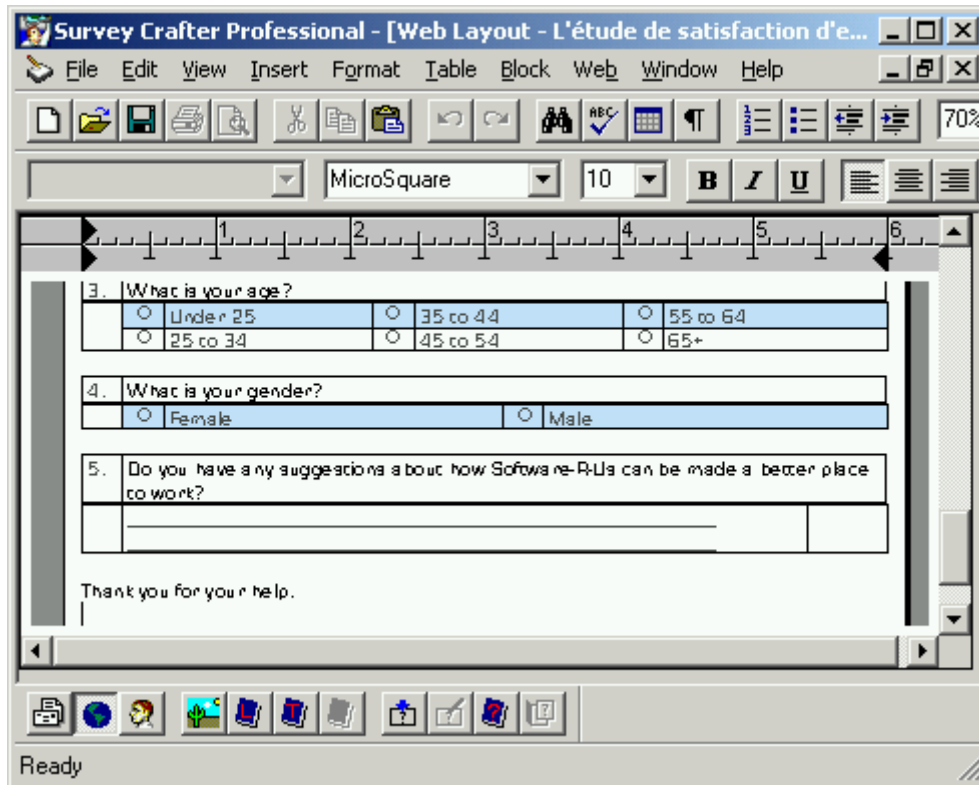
Survey Crafter Professional - [Web Layout - L'étude de satisfaction d'e...

File Edit View Insert Format Table Block Web Window Help

70%

MicroSquare 10 B I U

1 2 3 4 5 6

3. What is your age?

| | | | |
|---|---|---|---|
| Under 25 | 35 to 44 | 55 to 64 |
| 25 to 34 | 45 to 54 | 65+ |

4. What is your gender?

| | |
|---|---|
| Female | Male |

5. Do you have any suggestions about how Software-R-Us can be made a better place to work?

Thank you for your help.

Ready